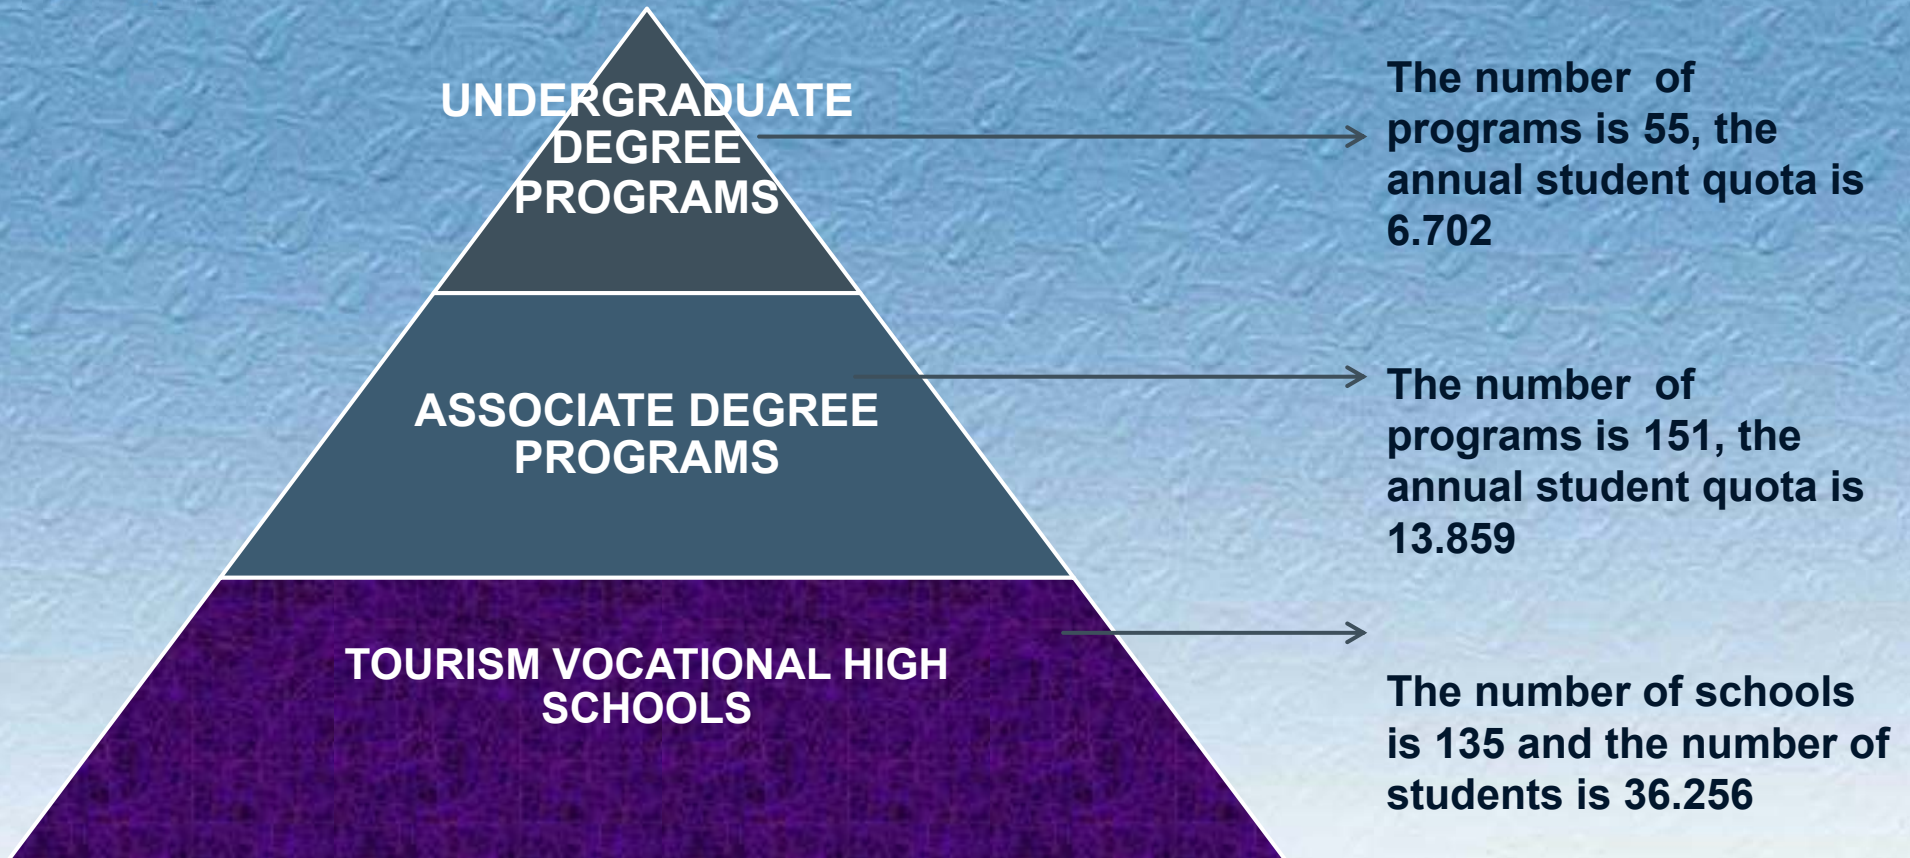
UNDERGRADUATE DEGREE PROGRAMS

The number of programs is 55, the annual student quota is 6.702

ASSOCIATE DEGREE PROGRAMS

The number of programs is 151, the annual student quota is 13.859

TOURISM VOCATIONAL HIGH SCHOOLS

The number of schools is 135 and the number of students is 36.256